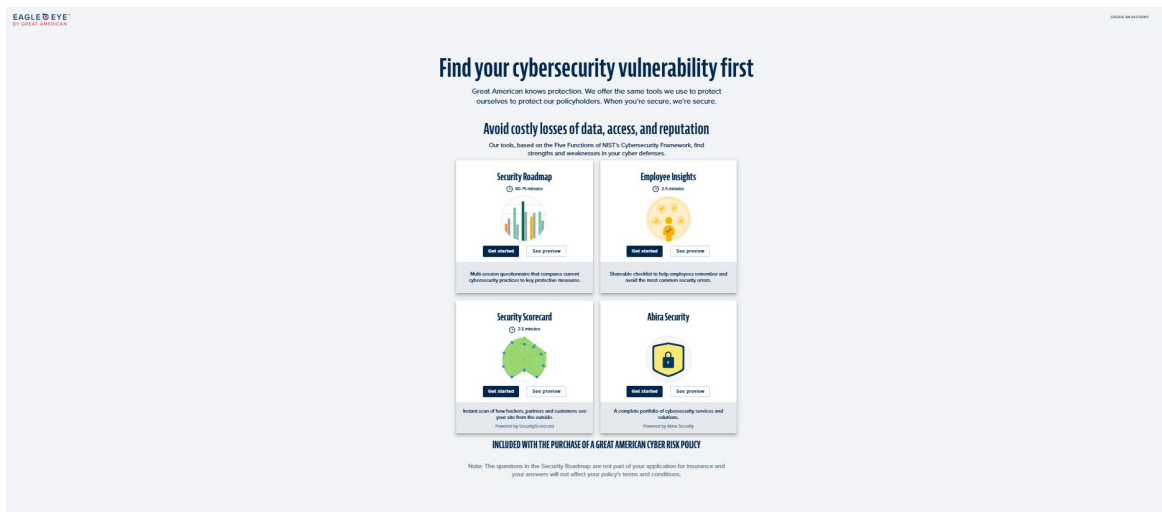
EAGLE EYE
BY GREAT AMERICAN

CREATE AN ACCOUNT

Find your cybersecurity vulnerability first

Great American knows protection. We offer the same tools we use to protect ourselves to protect our policyholders. When you're secure, we're secure.

Avoid costly losses of data, access, and reputation

Our tools, based on the Five Functions of NIST's Cybersecurity Framework, find strengths and weaknesses in your cyber defenses.

Security Roadmap

60-75 minutes

Get started See preview

Multi-session questionnaire that compares current cybersecurity practices to key protective measures.

Employee Insights

2-5 minutes

Get started See preview

Shareable checklist to help employees remember and avoid the most common security errors.

Security Scorecard

2-5 minutes

Get started See preview

Instant scan of how hackers, partners and customers see your site from the outside.

Powered by SecurityScorecard

Abira Security

Get started See preview

A complete portfolio of cybersecurity services and solutions.

Powered by Abira Security

INCLUDED WITH THE PURCHASE OF A GREAT AMERICAN CYBER RISK POLICY

Note: The questions in the Security Roadmap are not part of your application for insurance and your answers will not affect your policy's terms and conditions.